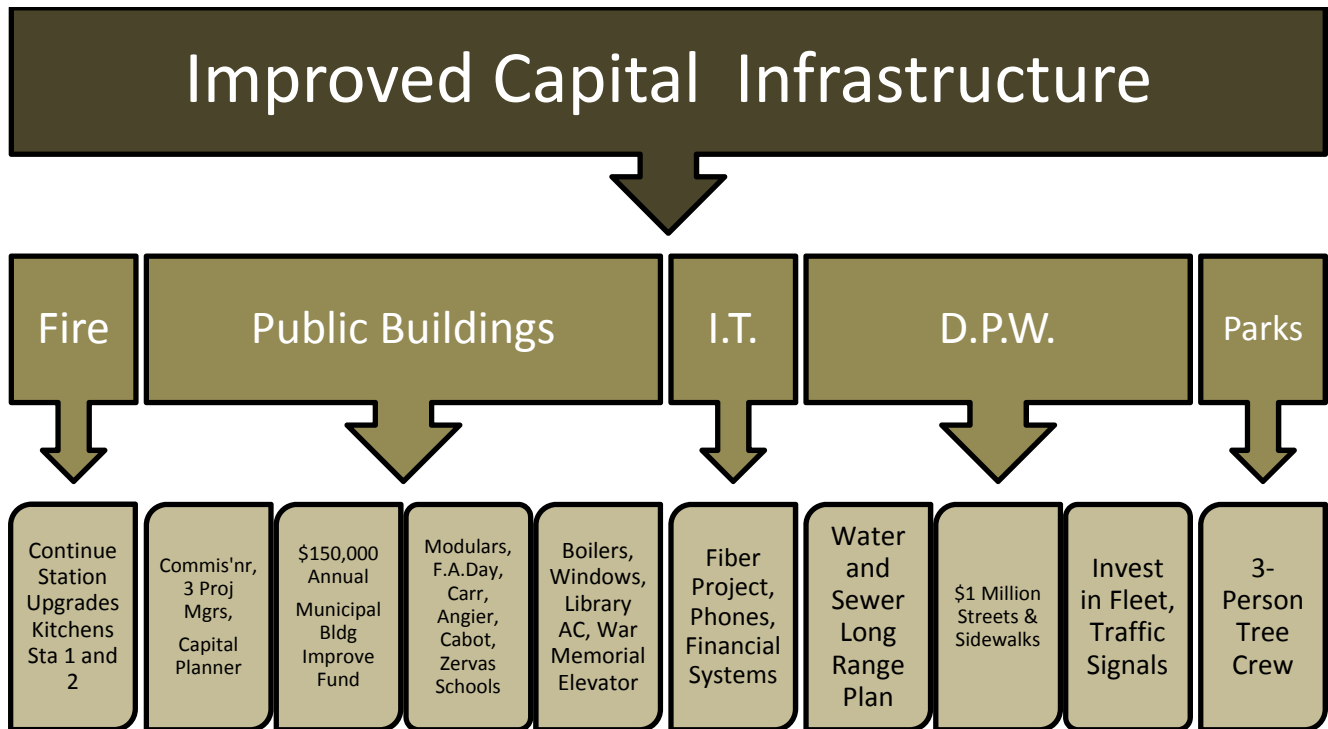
Improved Capital Infrastructure

Fire

Public Buildings

I.T.

D.P.W.

Parks

Continue Station Upgrades Kitchens Sta 1 and 2

Commis'nr, 3 Proj Mgrs, Capital Planner

$150,000 Annual Municipal Bldg Improve Fund

Modulars, F.A.Day, Carr, Angier, Cabot, Zervas Schools

Boilers, Windows, Library AC, War Memorial Elevator

Fiber Project, Phones, Financial Systems

Water and Sewer Long Range Plan

$1 Million Streets & Sidewalks

Invest in Fleet, Traffic Signals

3-Person Tree Crew